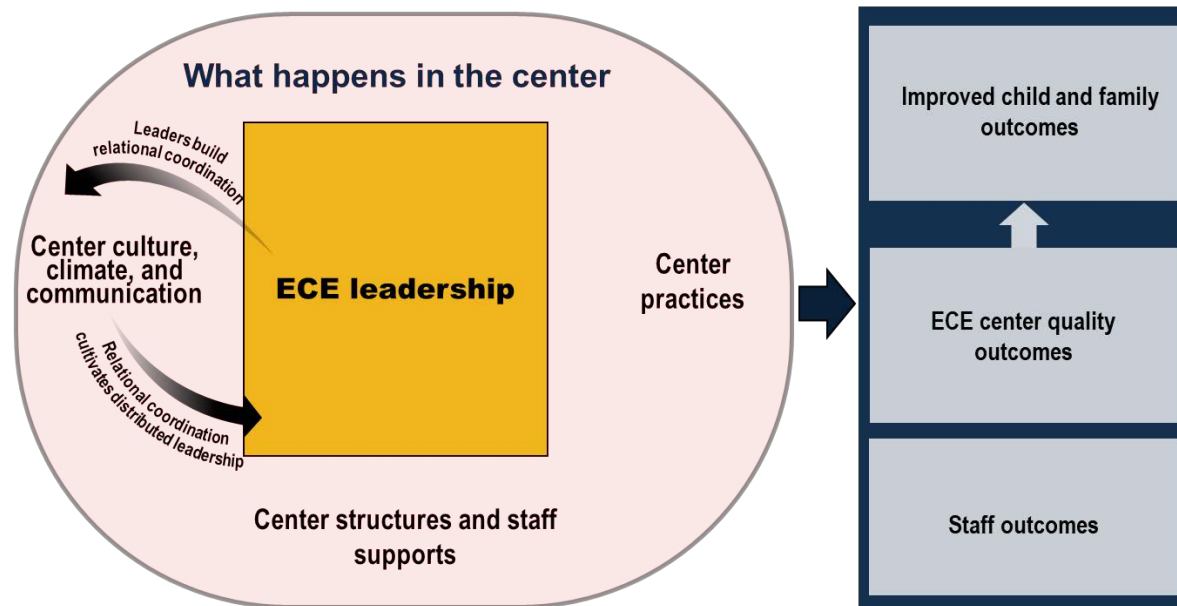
What happens in the center

Leaders build relational coordination

Center culture, climate, and communication

ECE leadership

Center practices

Relational coordination cultivates distributed leadership

Center structures and staff supports

Improved child and family outcomes

ECE center quality outcomes

Staff outcomes